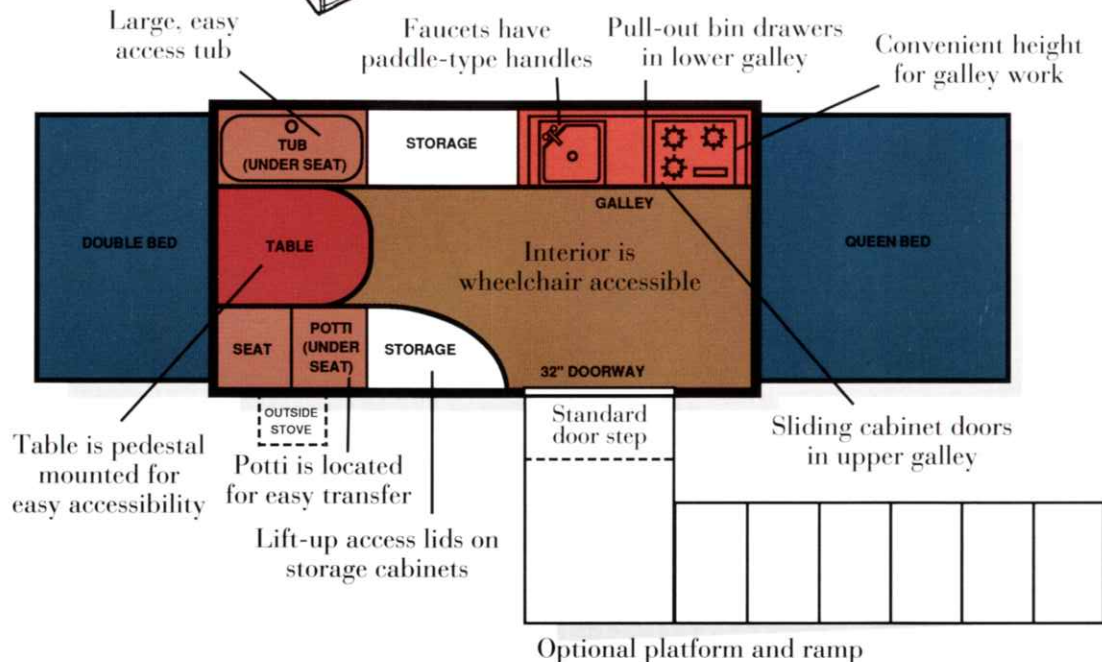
Large, easy access tub

Faucets have paddle-type handles

Pull-out bin drawers in lower galley

Convenient height for galley work

TUB (UNDER SEAT)

STORAGE

GALLEY

DOUBLE BED

TABLE

Interior is wheelchair accessible

QUEEN BED

SEAT

POTTI (UNDER SEAT)

STORAGE

32" DOORWAY

OUTSIDE STOVE

Standard door step

Table is pedestal mounted for easy accessibility

Potti is located for easy transfer

Lift-up access lids on storage cabinets

Sliding cabinet doors in upper galley

Optional platform and ramp